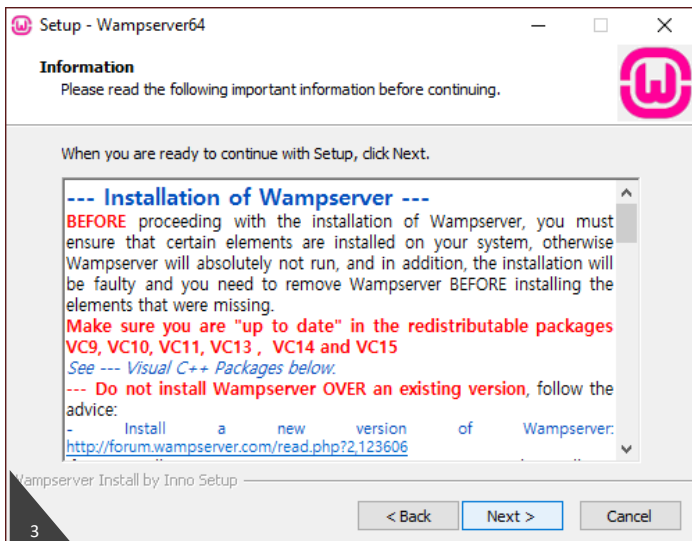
Setup - Wampserver64

Information
Please read the following important information before continuing.

When you are ready to continue with Setup, click Next.

--- Installation of Wampserver ---
BEFORE proceeding with the installation of Wampserver, you must ensure that certain elements are installed on your system, otherwise Wampserver will absolutely not run, and in addition, the installation will be faulty and you need to remove Wampserver BEFORE installing the elements that were missing.
Make sure you are "up to date" in the redistributable packages VC9, VC10, VC11, VC13 , VC14 and VC15
See --- Visual C++ Packages below.
--- Do not install Wampserver OVER an existing version, follow the advice:
- Install a new version of Wampserver: http://forum.wampserver.com/read.php?2,123606

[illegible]ampserver Install by Inno Setup

< Back    Next >    Cancel

3